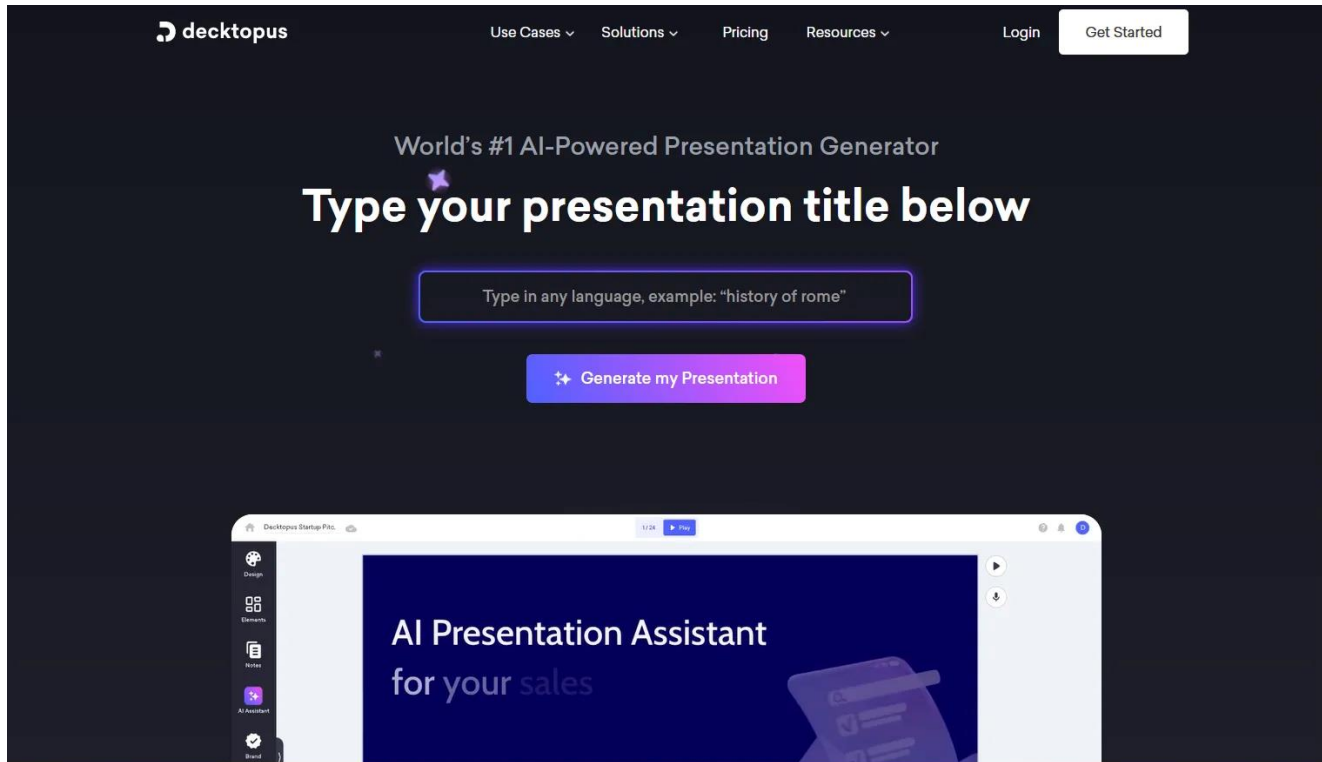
decktopus

Use Cases Solutions Pricing Resources

Login Get Started

World's #1 AI-Powered Presentation Generator

Type your presentation title below

Type in any language, example: "history of rome"

Generate my Presentation

Decktopus Startup Pitc.

1/26 Play

Design

Elements

Notes

AI Assistant

Brand

AI Presentation Assistant

for your sales